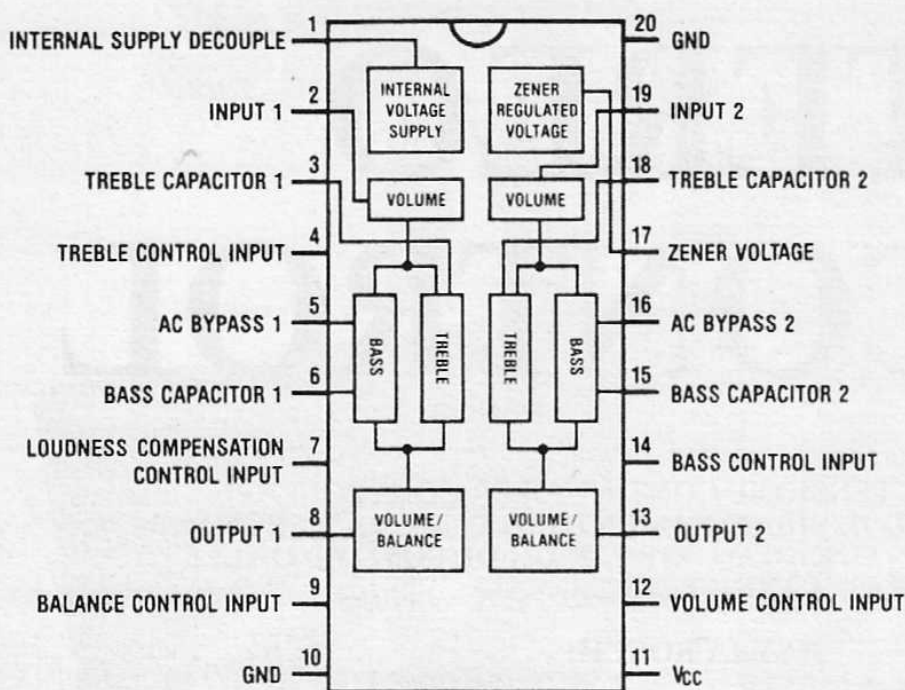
INTERNAL SUPPLY DECOUPLE 1
INPUT 1 2
TREBLE CAPACITOR 1 3
TREBLE CONTROL INPUT 4
AC BYPASS 1 5
BASS CAPACITOR 1 6
LOUDNESS COMPENSATION CONTROL INPUT 7
OUTPUT 1 8
BALANCE CONTROL INPUT 9
GND 10

INTERNAL VOLTAGE SUPPLY
ZENER REGULATED VOLTAGE
VOLUME
VOLUME
BASS
TREBLE
TREBLE
BASS
VOLUME/ BALANCE
VOLUME/ BALANCE

20 GND
19 INPUT 2
18 TREBLE CAPACITOR 2
17 ZENER VOLTAGE
16 AC BYPASS 2
15 BASS CAPACITOR 2
14 BASS CONTROL INPUT
13 OUTPUT 2
12 VOLUME CONTROL INPUT
11 $V_{CC}$